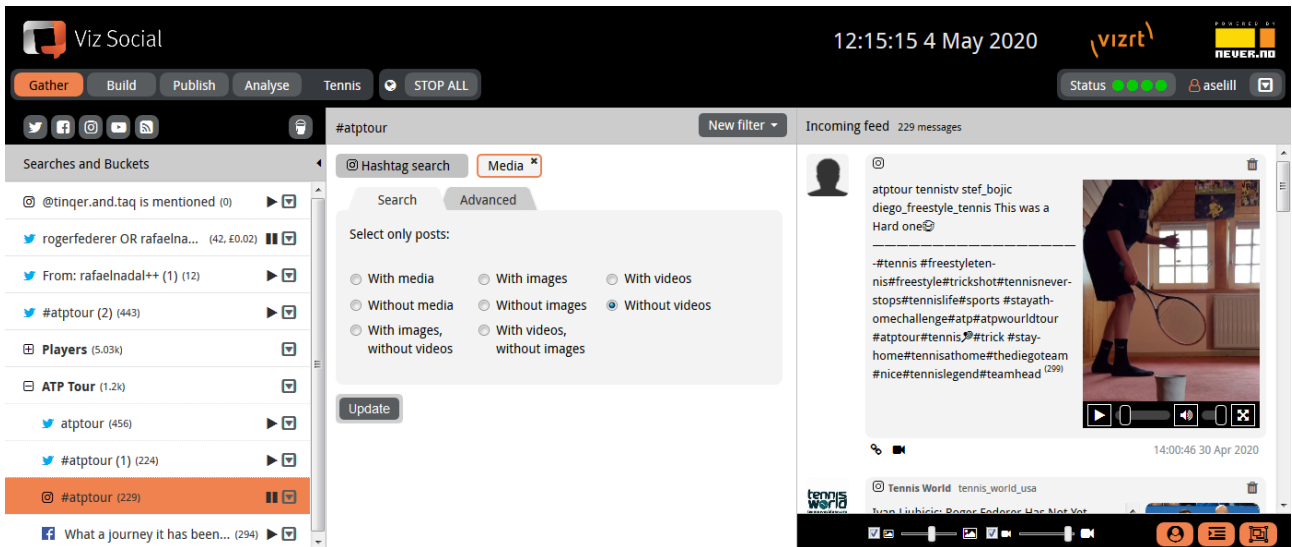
Viz Social

12:15:15 4 May 2020

vizrt

POWERED BY NEVER.NO

Gather Build Publish Analyse Tennis STOP ALL

Status aselill

Searches and Buckets

@tinqer.and.taq is mentioned (0)

rogerfederer OR rafaelna... (42, £0.02)

From: rafaelnadal++ (1) (12)

#atptour (2) (443)

Players (5.03k)

ATP Tour (1.2k)

atptour (456)

#atptour (1) (224)

#atptour (229)

What a journey it has been... (294)

#atptour

New filter

Hashtag search Media

Search Advanced

Select only posts:

With media
With images
With videos
Without media
Without images
Without videos
With images, without videos
With videos, without images

Update

Incoming feed 229 messages

atptour tennistv stef_bojic diego_freestyle_tennis This was a Hard one😅
————————————————
-#tennis #freestyletennis#freestyle#trickshot#tennisneverstops#tennislife#sports #stayathomechallenge#atp#atpwourldtour #atptour#tennis🎾#trick #stayhome#tennisathome#thediegoteam #nice#tennislegend#teamhead (299)

14:00:46 30 Apr 2020

tennis world

Tennis World tennis_world_usa

Ivan Ljubicic: Roger Federer Has Not Yet